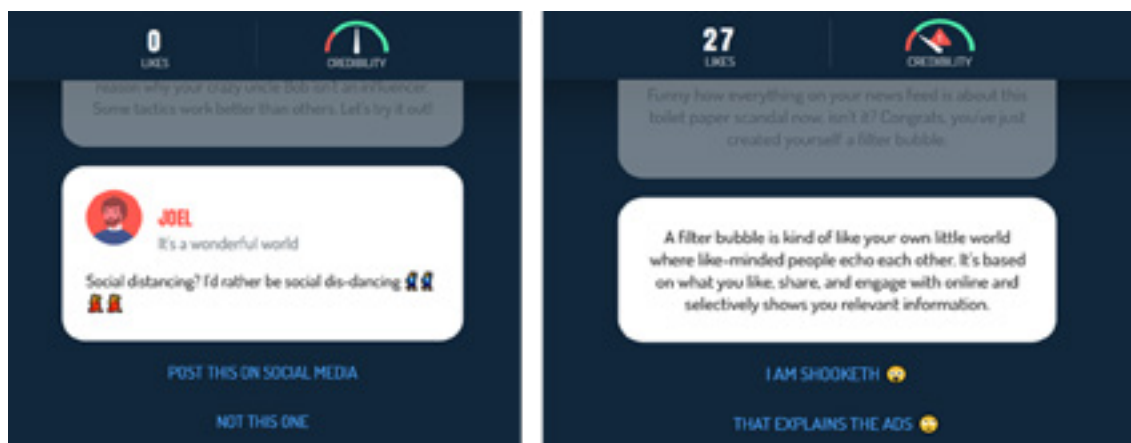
0
LIKES

CREDIBILITY

reason why your crazy uncle Bob isn't an influencer. Some tactics work better than others. Let's try it out!

JOEL
It's a wonderful world

Social distancing? I'd rather be social dis-dancing 👯👯💃💃

POST THIS ON SOCIAL MEDIA

NOT THIS ONE

27
LIKES

CREDIBILITY

Funny how everything on your news feed is about this toilet paper scandal now, isn't it? Congrats, you've just created yourself a filter bubble.

A filter bubble is kind of like your own little world where like-minded people echo each other. It's based on what you like, share, and engage with online and selectively shows you relevant information.

I AM SHOOKETH 😱

THAT EXPLAINS THE ADS 😳